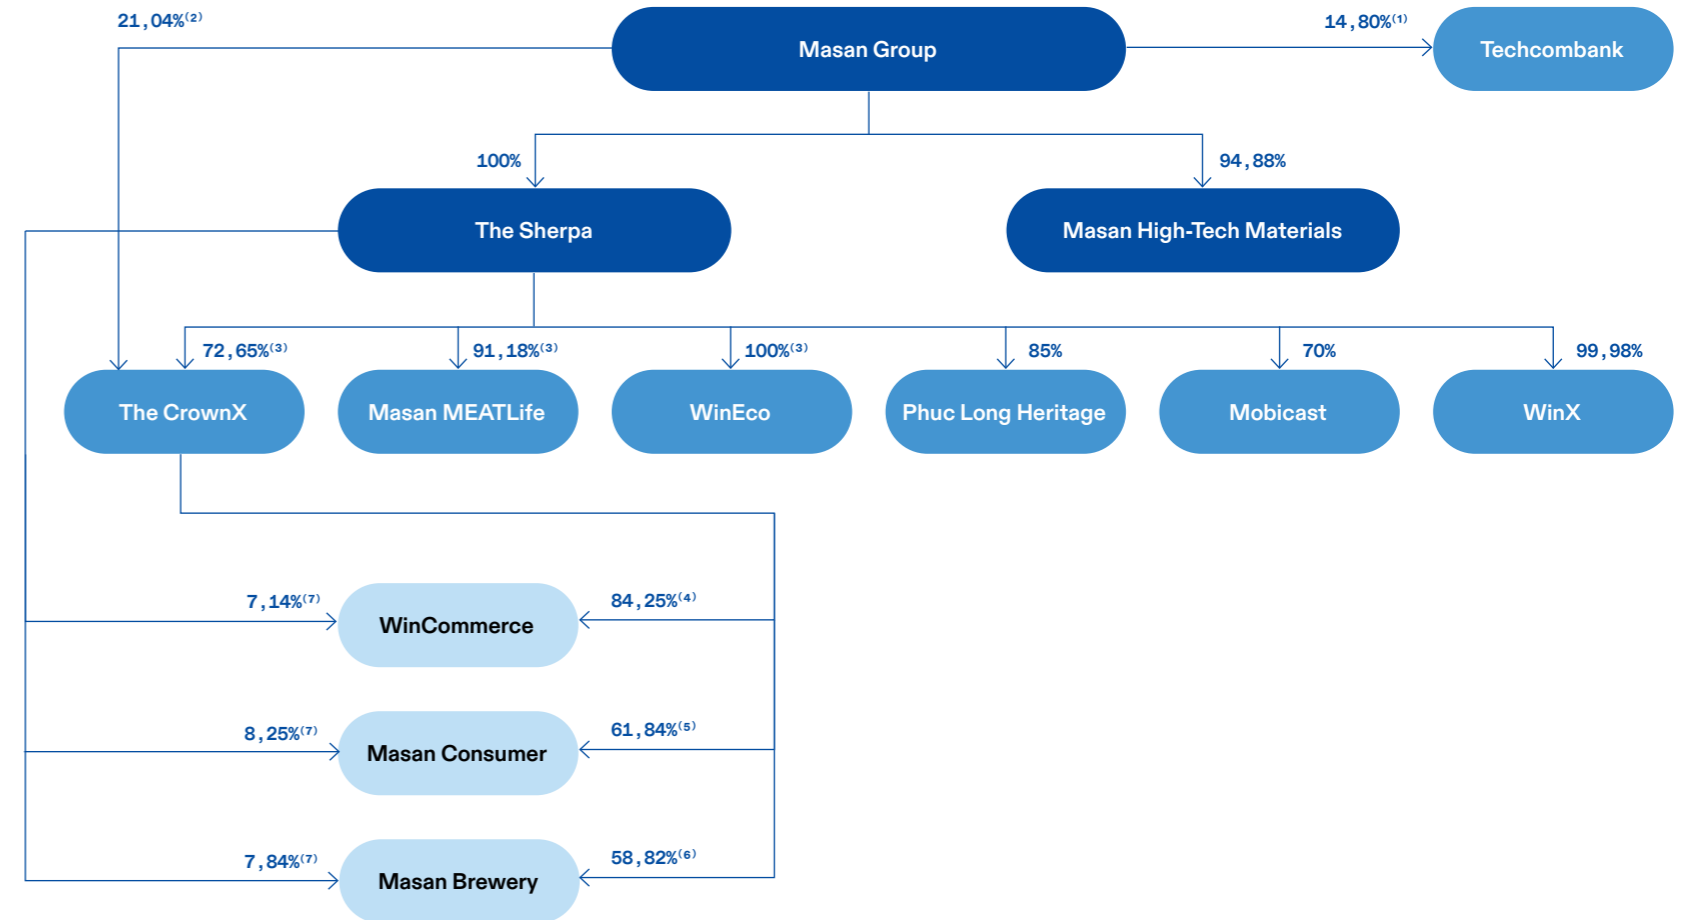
21,04%$^{(2)}$

Masan Group

14,80%$^{(1)}$

Techcombank

100%

94,88%

The Sherpa

Masan High-Tech Materials

72,65%$^{(3)}$

91,18%$^{(3)}$

100%$^{(3)}$

85%

70%

99,98%

The CrownX

Masan MEATLife

WinEco

Phuc Long Heritage

Mobicast

WinX

7,14%$^{(7)}$

WinCommerce

84,25%$^{(4)}$

8,25%$^{(7)}$

Masan Consumer

61,84%$^{(5)}$

7,84%$^{(7)}$

Masan Brewery

58,82%$^{(6)}$